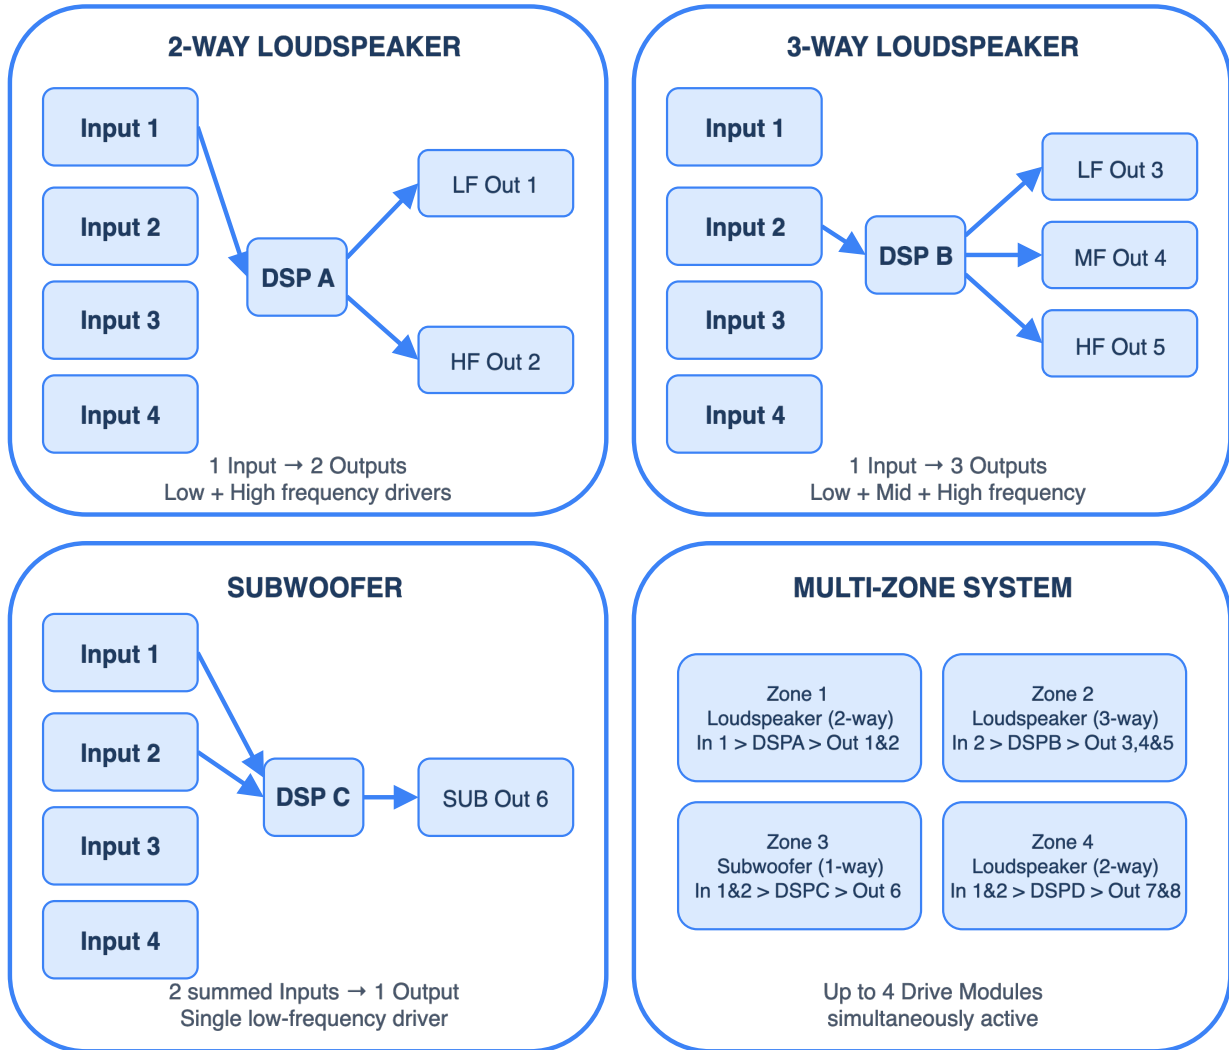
2-WAY LOUDSPEAKER

Input 1

Input 2

Input 3

Input 4

DSP A

LF Out 1

HF Out 2

1 Input → 2 Outputs
Low + High frequency drivers

3-WAY LOUDSPEAKER

Input 1

Input 2

Input 3

Input 4

DSP B

LF Out 3

MF Out 4

HF Out 5

1 Input → 3 Outputs
Low + Mid + High frequency

SUBWOOFER

Input 1

Input 2

Input 3

Input 4

DSP C

SUB Out 6

2 summed Inputs → 1 Output
Single low-frequency driver

MULTI-ZONE SYSTEM

Zone 1
Loudspeaker (2-way)
In 1 > DSPA > Out 1&2

Zone 2
Loudspeaker (3-way)
In 2 > DSPB > Out 3,4&5

Zone 3
Subwoofer (1-way)
In 1&2 > DSPC > Out 6

Zone 4
Loudspeaker (2-way)
In 1&2 > DSPD > Out 7&8

Up to 4 Drive Modules
simultaneously active